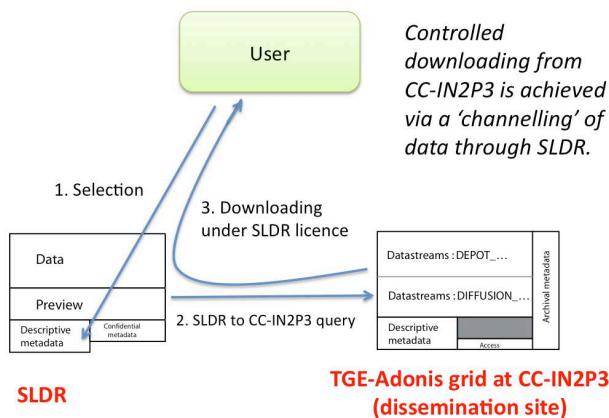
User

Controlled downloading from CC-IN2P3 is achieved via a 'channelling' of data through SLDR.

1. Selection

3. Downloading under SLDR licence

Data

Preview

Descriptive metadata

Confidential metadata

2. SLDR to CC-IN2P3 query

Datastreams : DEPOT_...

Datastreams : DIFFUSION_...

Descriptive metadata

Access

Archival metadata

SLDR

TGE-Adonis grid at CC-IN2P3 (dissemination site)